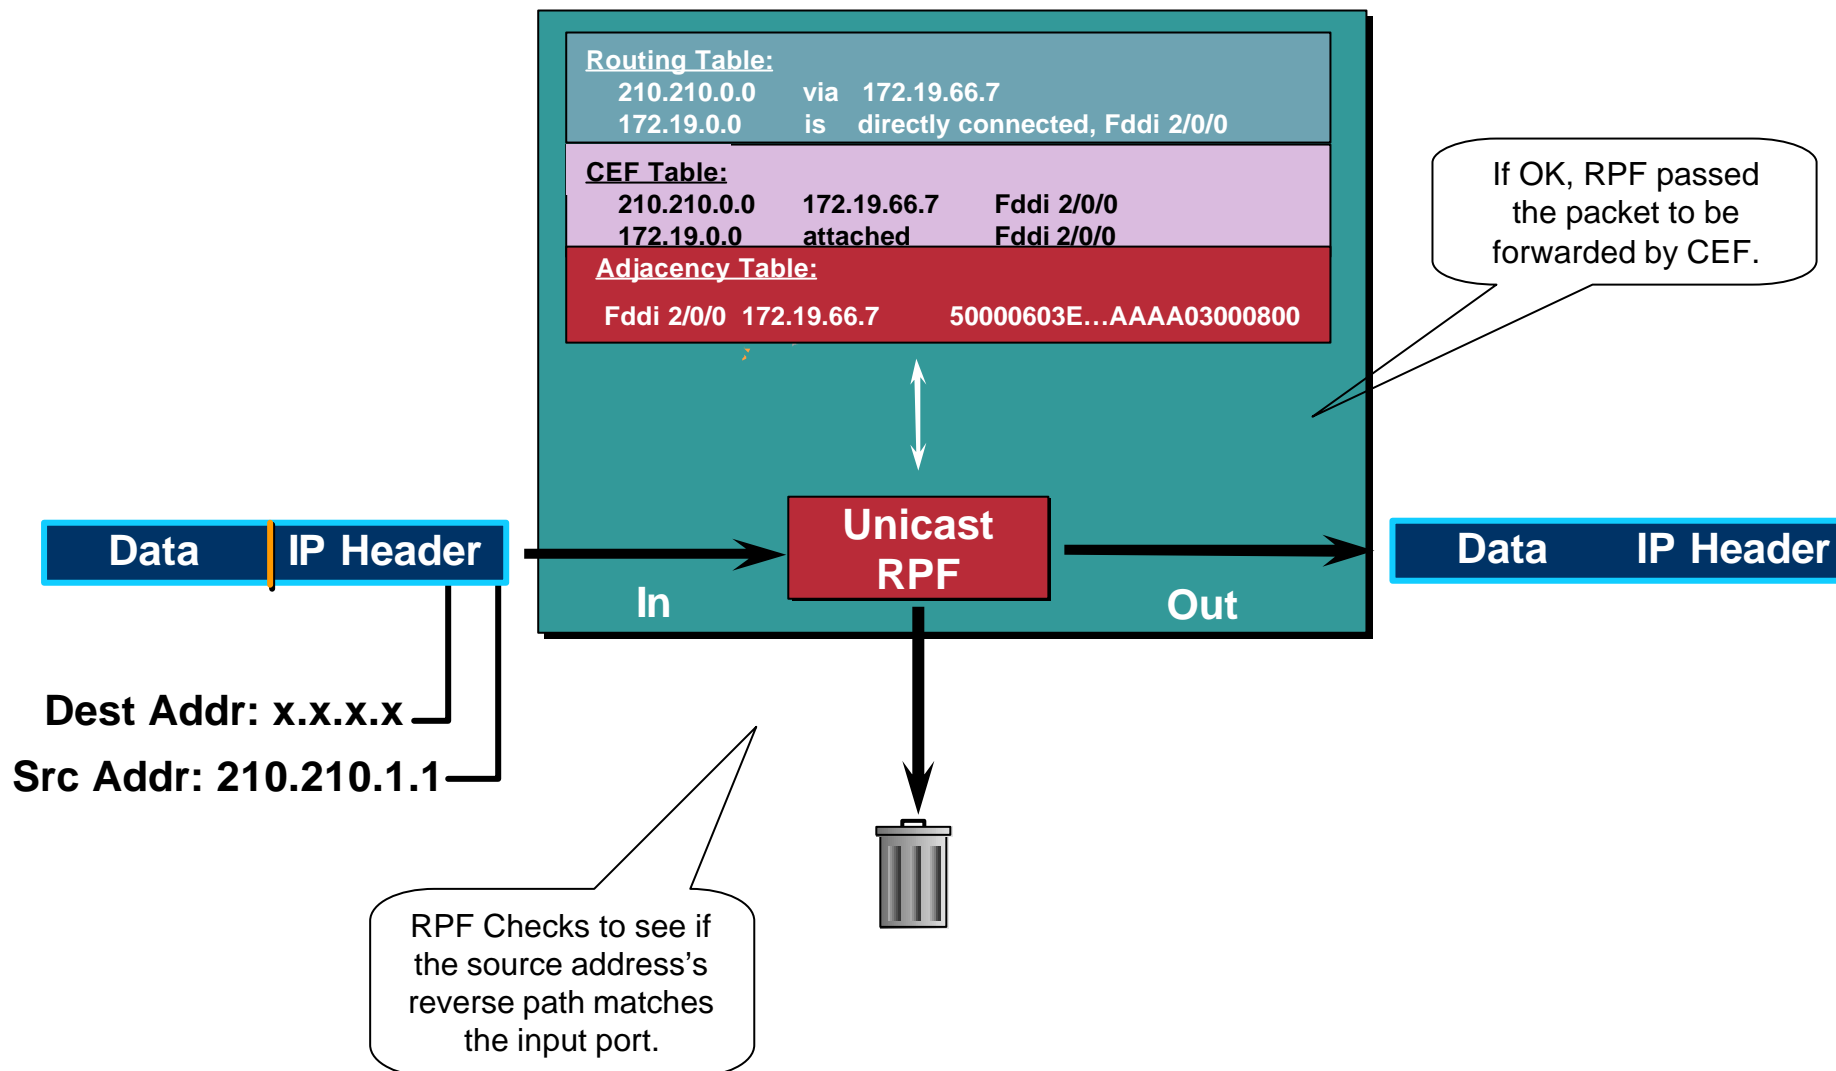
Routing Table:
210.210.0.0 via 172.19.66.7
172.19.0.0 is directly connected, Fddi 2/0/0

CEF Table:
210.210.0.0 172.19.66.7 Fddi 2/0/0
172.19.0.0 attached Fddi 2/0/0

Adjacency Table:
Fddi 2/0/0 172.19.66.7 50000603E…AAAA03000800

If OK, RPF passed the packet to be forwarded by CEF.

Data IP Header

Unicast RPF

In

Out

Data IP Header

Dest Addr: x.x.x.x

Src Addr: 210.210.1.1

RPF Checks to see if the source address's reverse path matches the input port.